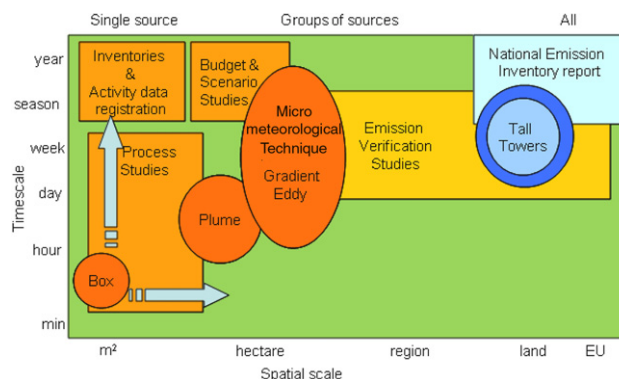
Single source

Groups of sources

All

year

season

week

day

hour

min

Timescale

Inventories & Activity data registration

Budget & Scenario Studies

Process Studies

Micro meteorological Technique

Gradient Eddy

Emission Verification Studies

National Emission Inventory report

Tall Towers

Plume

Box

m²

hectare

region

land

EU

Spatial scale